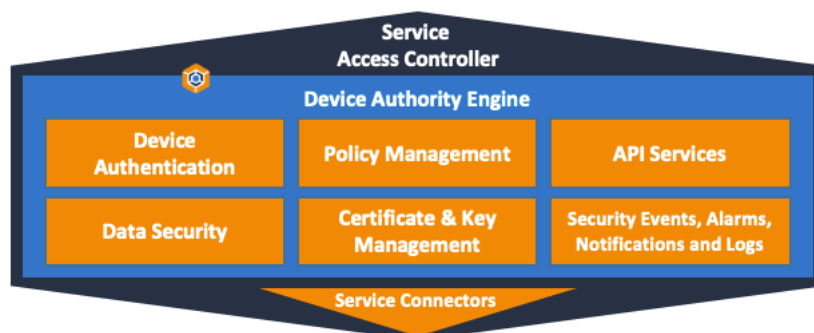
Service Access Controller

Device Authority Engine

Device Authentication

Policy Management

API Services

Data Security

Certificate & Key Management

Security Events, Alarms, Notifications and Logs

Service Connectors